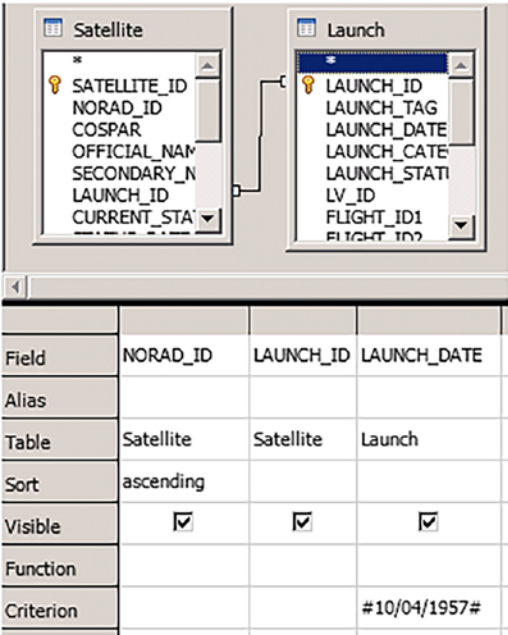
Satellite
*
SATELLITE_ID
NORAD_ID
COSPAR
OFFICIAL_NAM
SECONDARY_N
LAUNCH_ID
CURRENT_STAT

Launch
*
LAUNCH_ID
LAUNCH_TAG
LAUNCH_DATE
LAUNCH_CATE
LAUNCH_STATU
LV_ID
FLIGHT_ID1
FLIGHT_ID2

| | | | |
|---|---|---|---|
| Field | NORAD_ID | LAUNCH_ID | LAUNCH_DATE |
| Alias | | | |
| Table | Satellite | Satellite | Launch |
| Sort | ascending | | |
| Visible | ☑ | ☑ | ☑ |
| Function | | | |
| Criterion | | | #10/04/1957# |